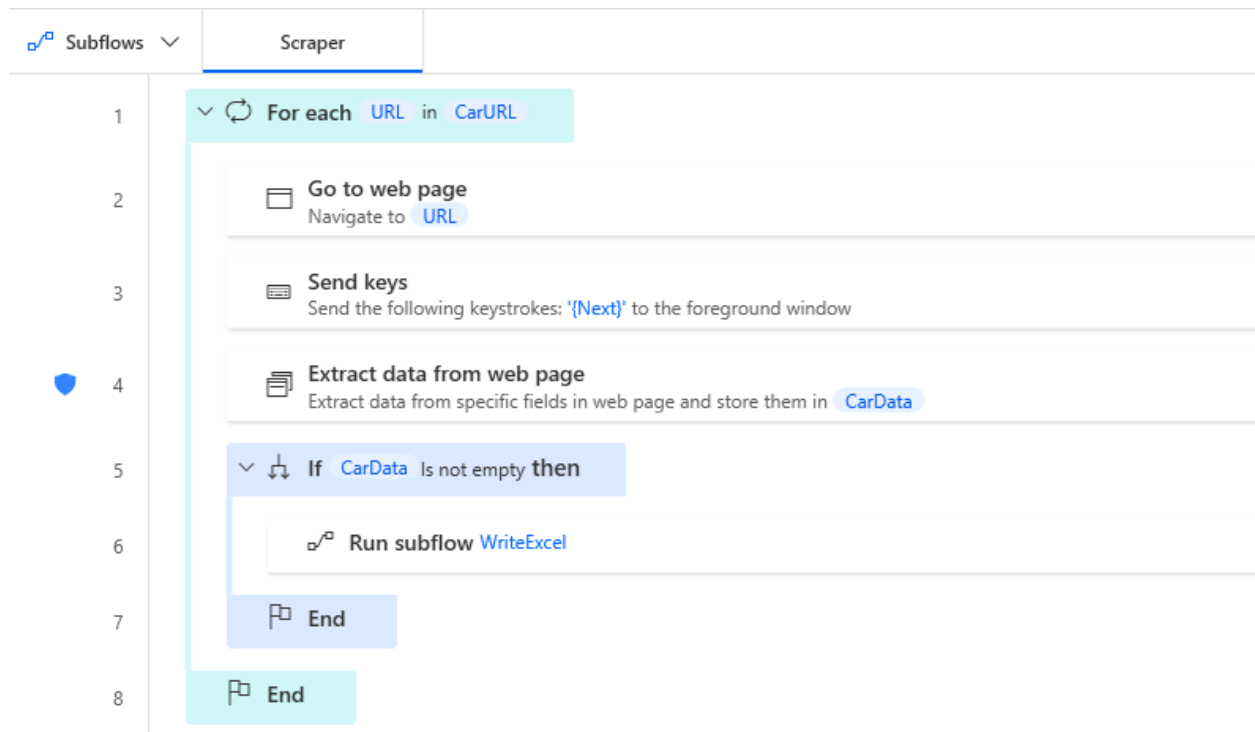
Subflows Scraper

1 For each URL in CarURL

2 Go to web page
Navigate to URL

3 Send keys
Send the following keystrokes: '{Next}' to the foreground window

4 Extract data from web page
Extract data from specific fields in web page and store them in CarData

5 If CarData Is not empty then

6 Run subflow WriteExcel

7 End

8 End